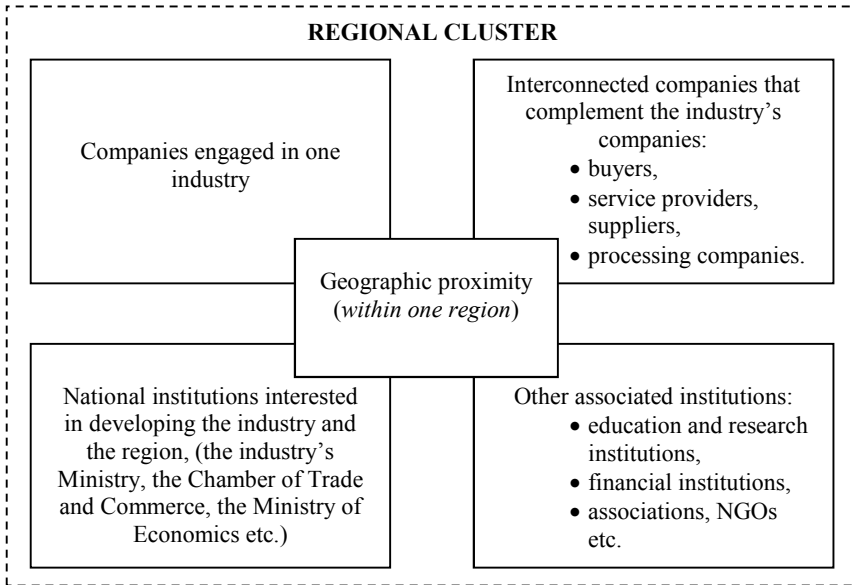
REGIONAL CLUSTER

Companies engaged in one industry

Interconnected companies that complement the industry's companies:
- buyers,
- service providers, suppliers,
- processing companies.

Geographic proximity (*within one region*)

National institutions interested in developing the industry and the region, (the industry's Ministry, the Chamber of Trade and Commerce, the Ministry of Economics etc.)

Other associated institutions:
- education and research institutions,
- financial institutions,
- associations, NGOs etc.